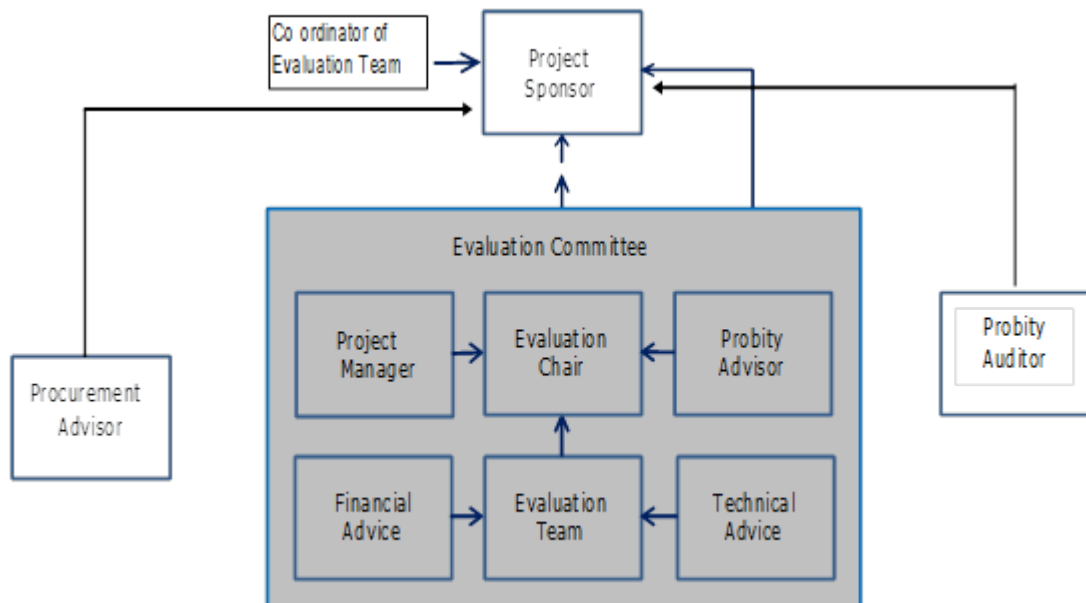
Co ordinator of Evaluation Team

Project Sponsor

Evaluation Committee

Project Manager

Evaluation Chair

Probity Advisor

Financial Advice

Evaluation Team

Technical Advice

Procurement Advisor

Probity Auditor